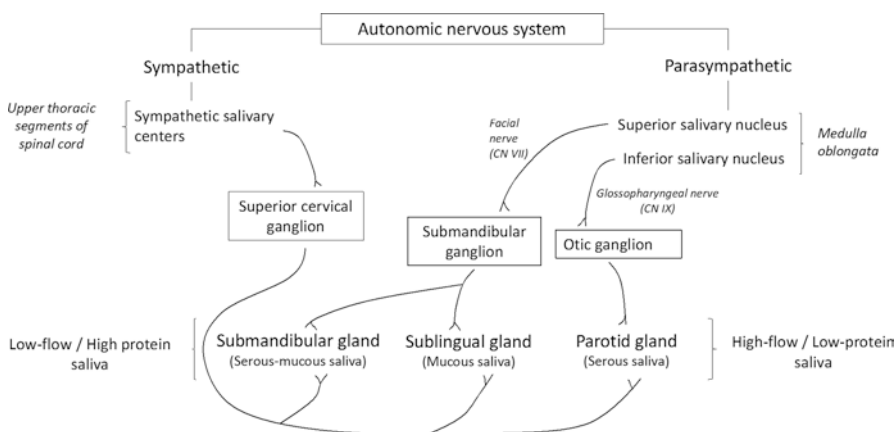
Autonomic nervous system

Sympathetic

Parasympathetic

Upper thoracic segments of spinal cord

Sympathetic salivary centers

Facial nerve (CN VII)

Superior salivary nucleus

Inferior salivary nucleus

Medulla oblongata

Glossopharyngeal nerve (CN IX)

Superior cervical ganglion

Submandibular ganglion

Otic ganglion

Low-flow / High protein saliva

Submandibular gland (Serous-mucous saliva)

Sublingual gland (Mucous saliva)

Parotid gland (Serous saliva)

High-flow / Low-protein saliva